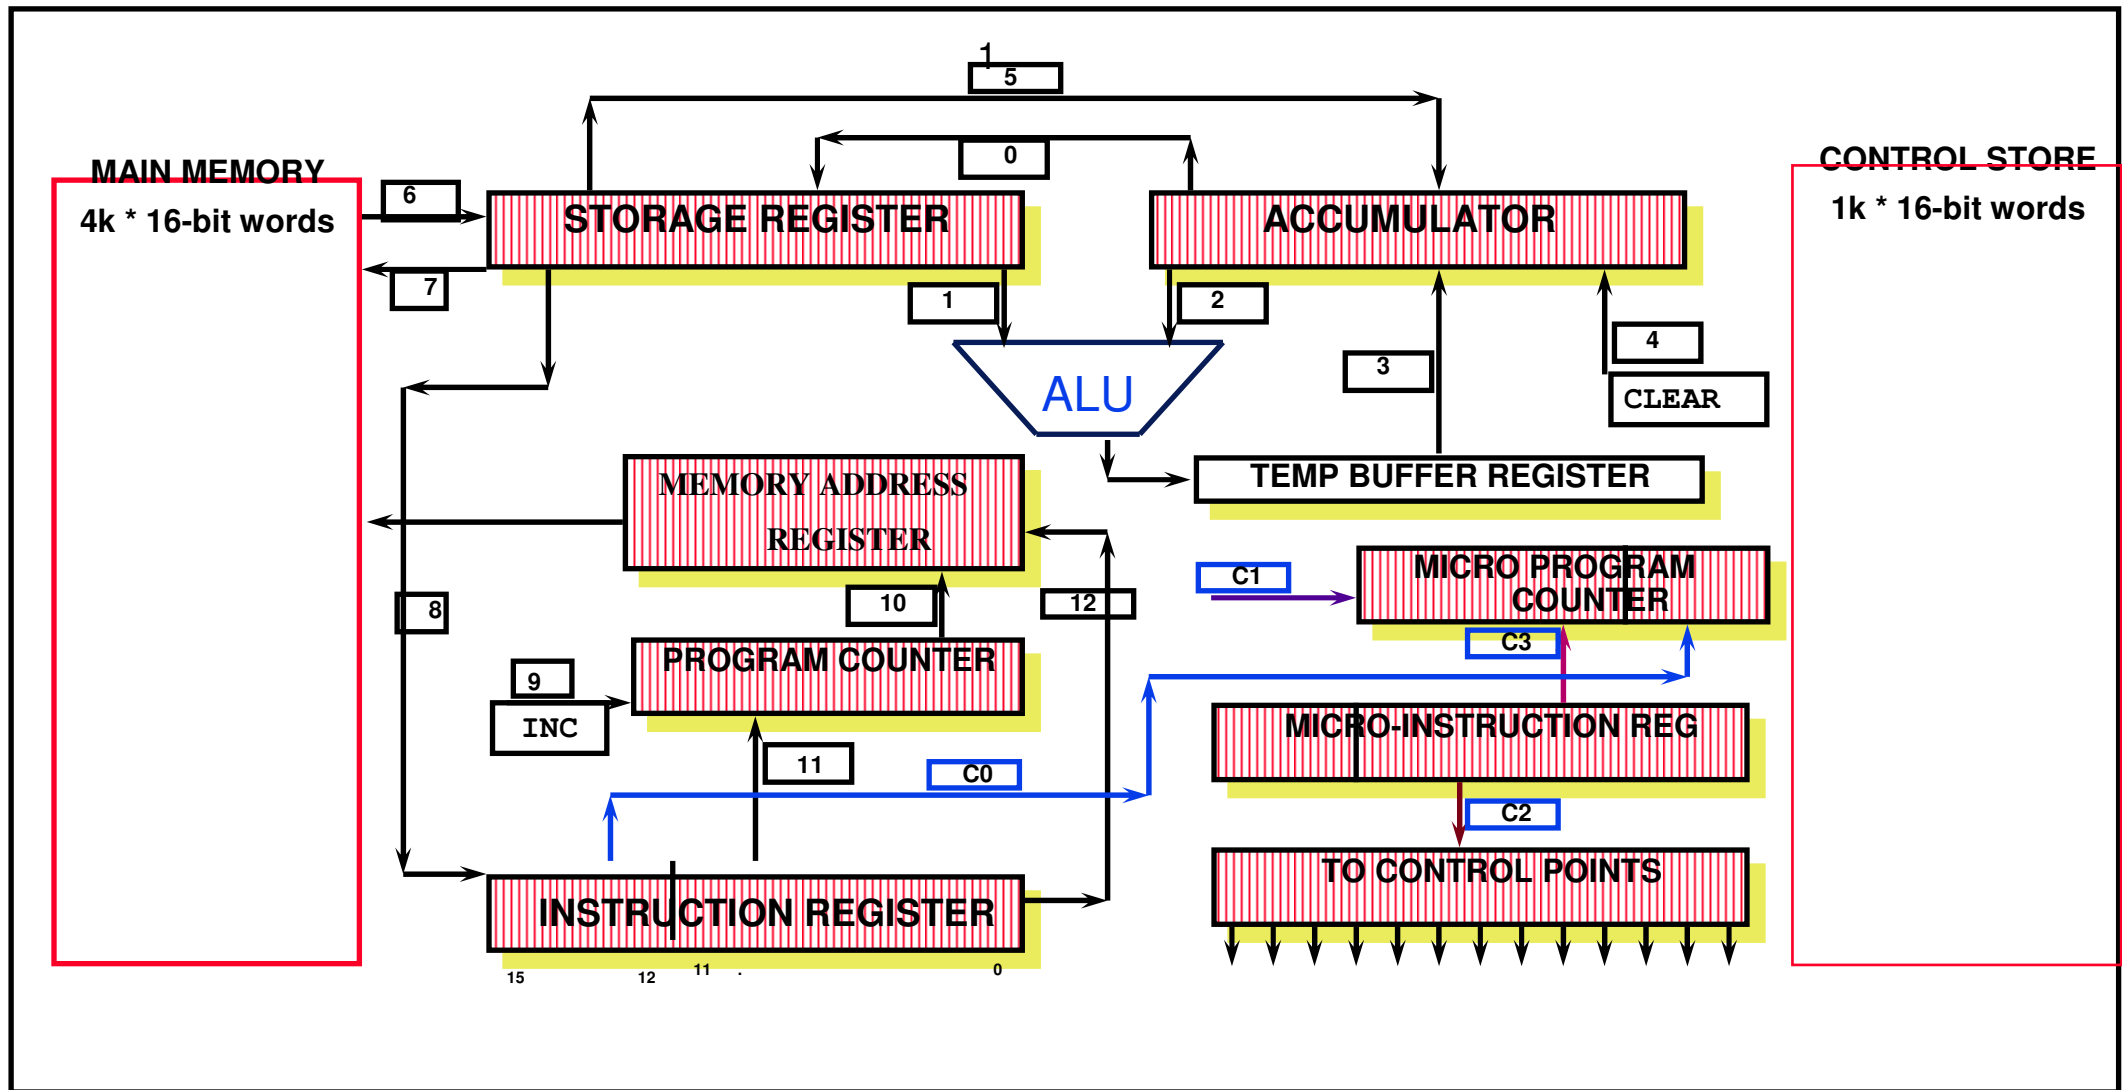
1
5
0
MAIN MEMORY
4k * 16-bit words
6
STORAGE REGISTER
ACCUMULATOR
CONTROL STORE
1k * 16-bit words
7
1
2
ALU
3
4
CLEAR
TEMP BUFFER REGISTER
MEMORY ADDRESS REGISTER
C1
MICRO PROGRAM COUNTER
8
10
12
C3
9
PROGRAM COUNTER
INC
MICRO-INSTRUCTION REG
11
C0
C2
TO CONTROL POINTS
INSTRUCTION REGISTER
15
12
11
0